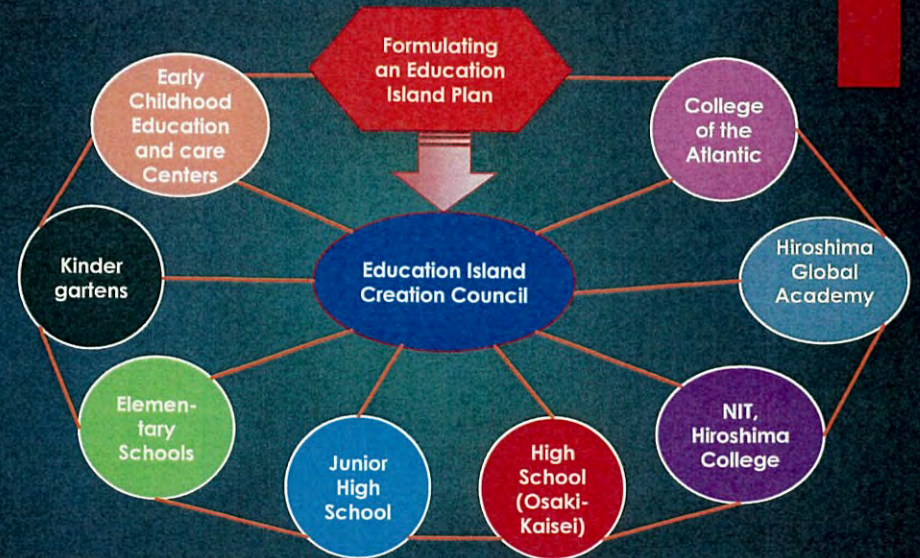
Formulating an Education Island Plan

Early Childhood Education and care Centers

College of the Atlantic

Education Island Creation Council

Kinder gartens

Hiroshima Global Academy

Elementary Schools

Junior High School

High School (Osaki-Kaisei)

NIT, Hiroshima College